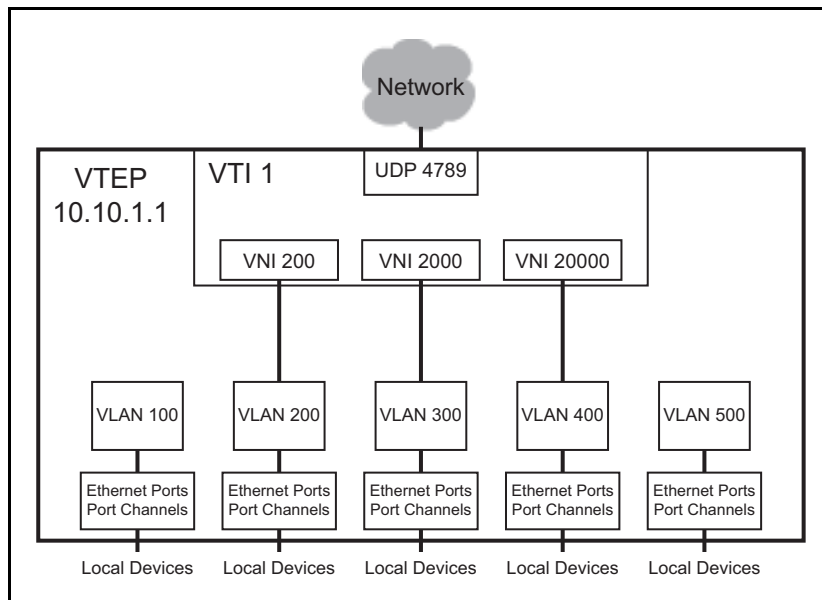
Network

VTEP
10.10.1.1

VTI 1

UDP 4789

VNI 200

VNI 2000

VNI 20000

VLAN 100

VLAN 200

VLAN 300

VLAN 400

VLAN 500

Ethernet Ports
Port Channels

Ethernet Ports
Port Channels

Ethernet Ports
Port Channels

Ethernet Ports
Port Channels

Ethernet Ports
Port Channels

Local Devices

Local Devices

Local Devices

Local Devices

Local Devices